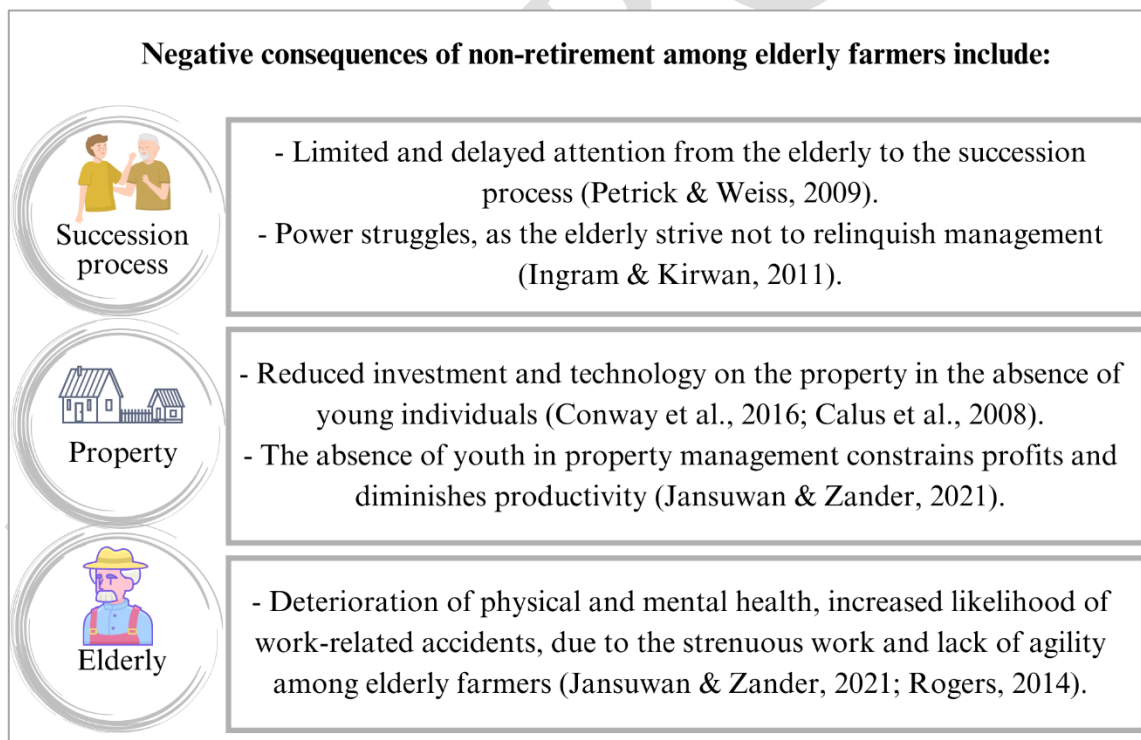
Negative consequences of non-retirement among elderly farmers include:

Succession process

- Limited and delayed attention from the elderly to the succession process (Petrick & Weiss, 2009).
- Power struggles, as the elderly strive not to relinquish management (Ingram & Kirwan, 2011).

Property

- Reduced investment and technology on the property in the absence of young individuals (Conway et al., 2016; Calus et al., 2008).
- The absence of youth in property management constrains profits and diminishes productivity (Jansuwan & Zander, 2021).

Elderly

- Deterioration of physical and mental health, increased likelihood of work-related accidents, due to the strenuous work and lack of agility among elderly farmers (Jansuwan & Zander, 2021; Rogers, 2014).